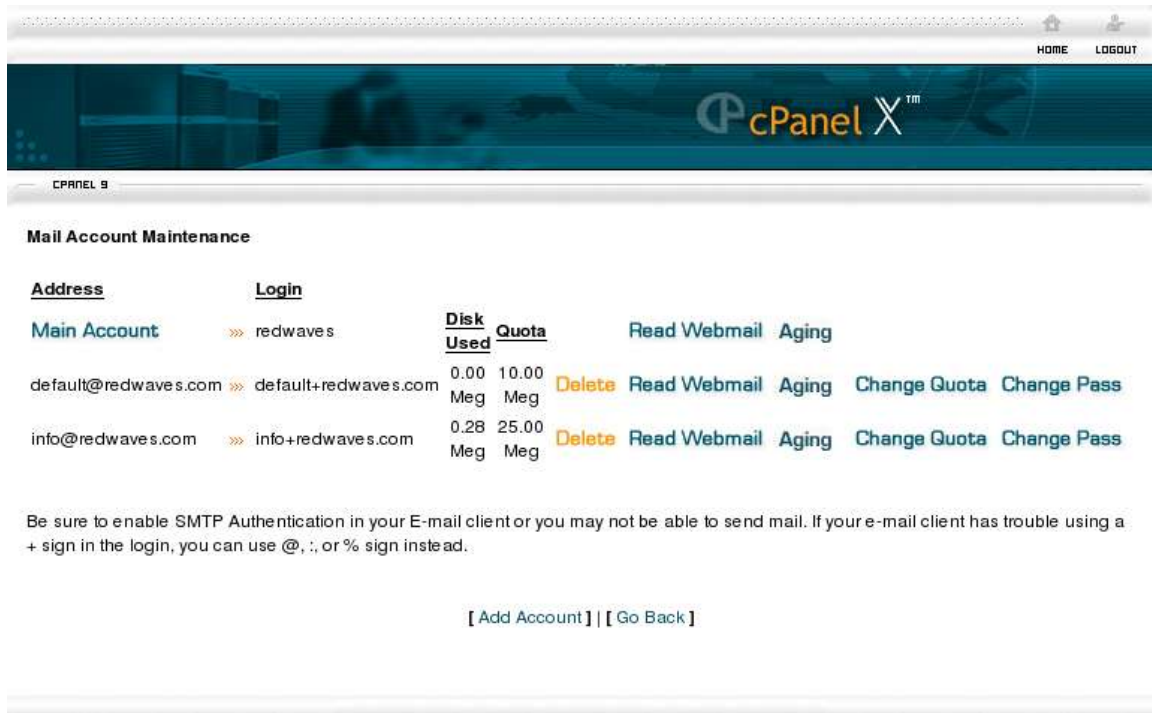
HOME LOGOUT

cPanel X™

CPANEL 9

Mail Account Maintenance

| Address | | Login | Disk Used | Quota | | | | | |
|---|---|---|---|---|---|---|---|---|---|
| Main Account | »» | redwaves | | | | Read Webmail | Aging | | |
| default@redwaves.com | »» | default+redwaves.com | 0.00 Meg | 10.00 Meg | Delete | Read Webmail | Aging | Change Quota | Change Pass |
| info@redwaves.com | »» | info+redwaves.com | 0.28 Meg | 25.00 Meg | Delete | Read Webmail | Aging | Change Quota | Change Pass |

Be sure to enable SMTP Authentication in your E-mail client or you may not be able to send mail. If your e-mail client has trouble using a + sign in the login, you can use @, :, or % sign instead.

[ Add Account ] | [ Go Back ]